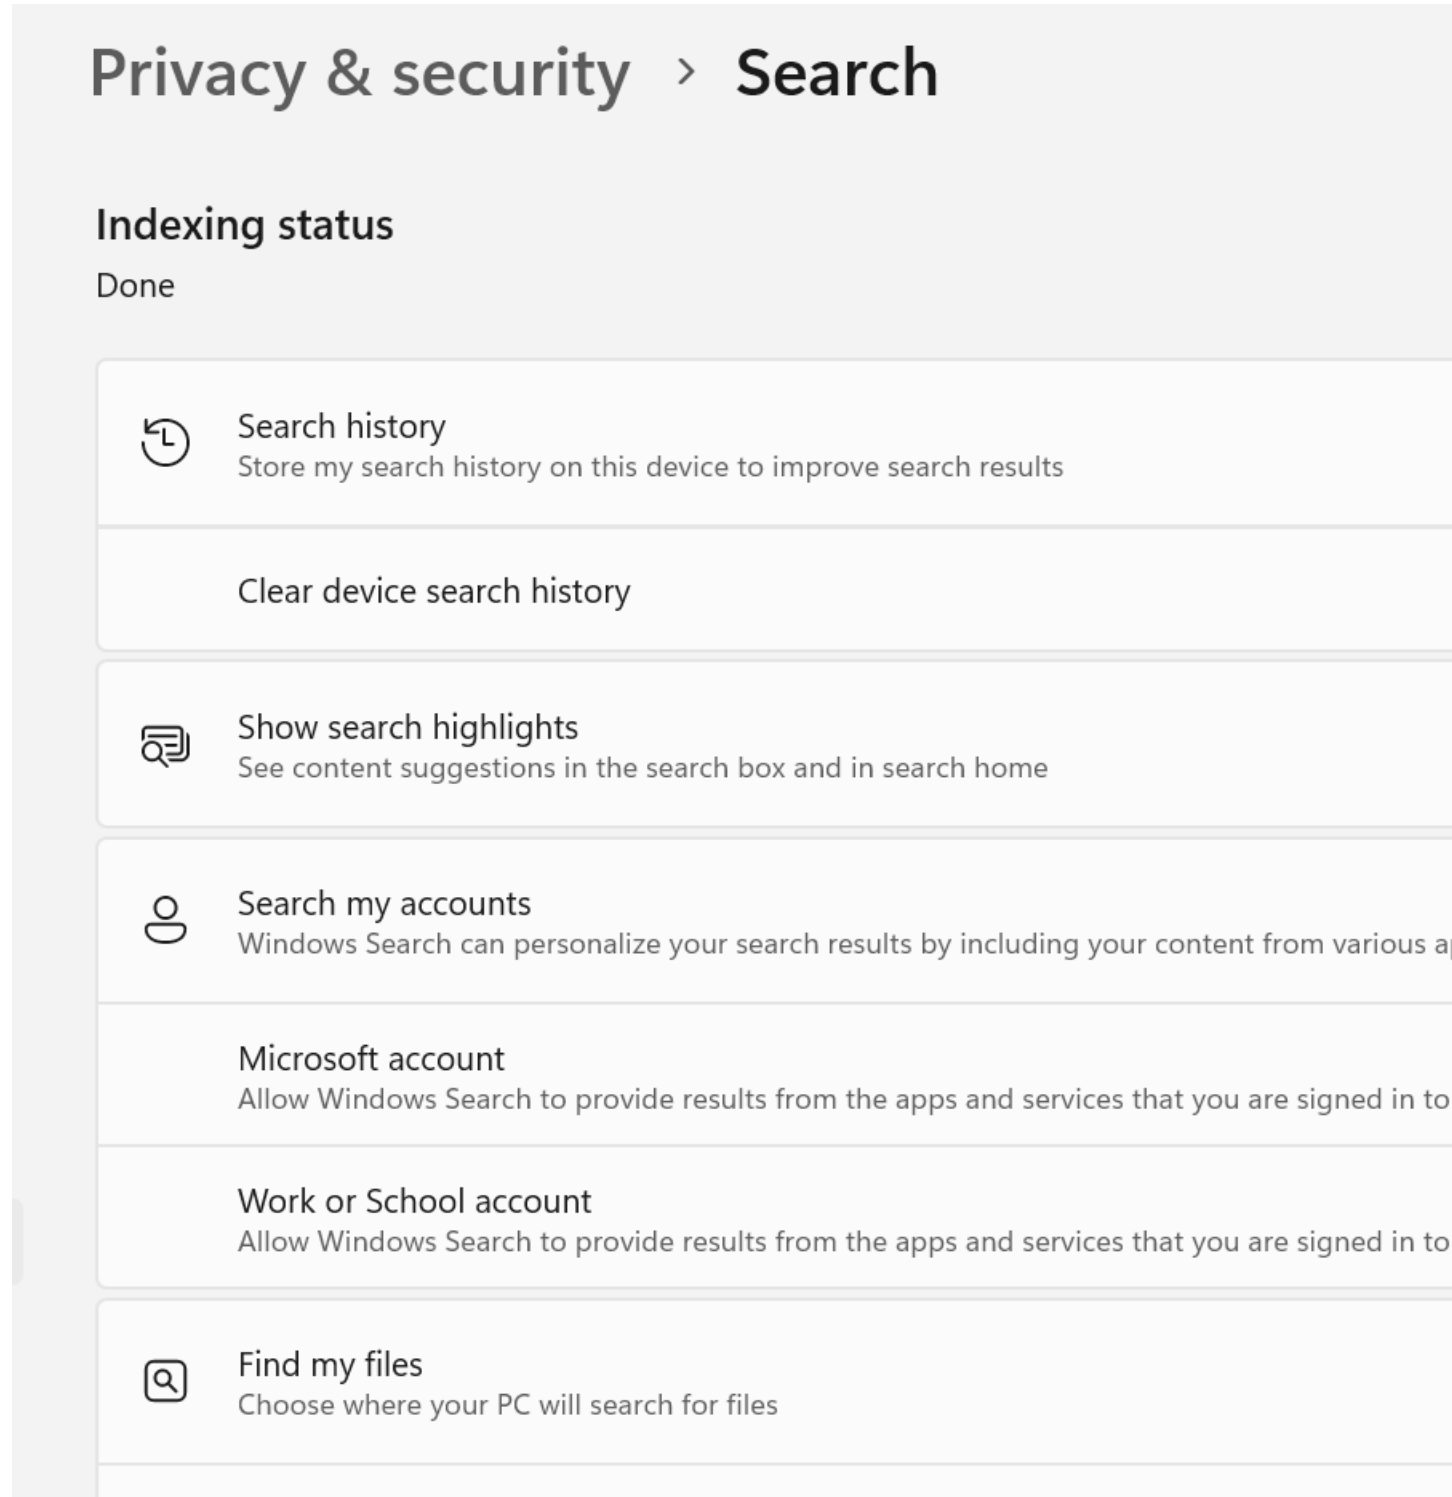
Privacy & security › Search

Indexing status

Done

Search history
Store my search history on this device to improve search results

Clear device search history

Show search highlights
See content suggestions in the search box and in search home

Search my accounts
Windows Search can personalize your search results by including your content from various a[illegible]

Microsoft account
Allow Windows Search to provide results from the apps and services that you are signed in to

Work or School account
Allow Windows Search to provide results from the apps and services that you are signed in to

Find my files
Choose where your PC will search for files